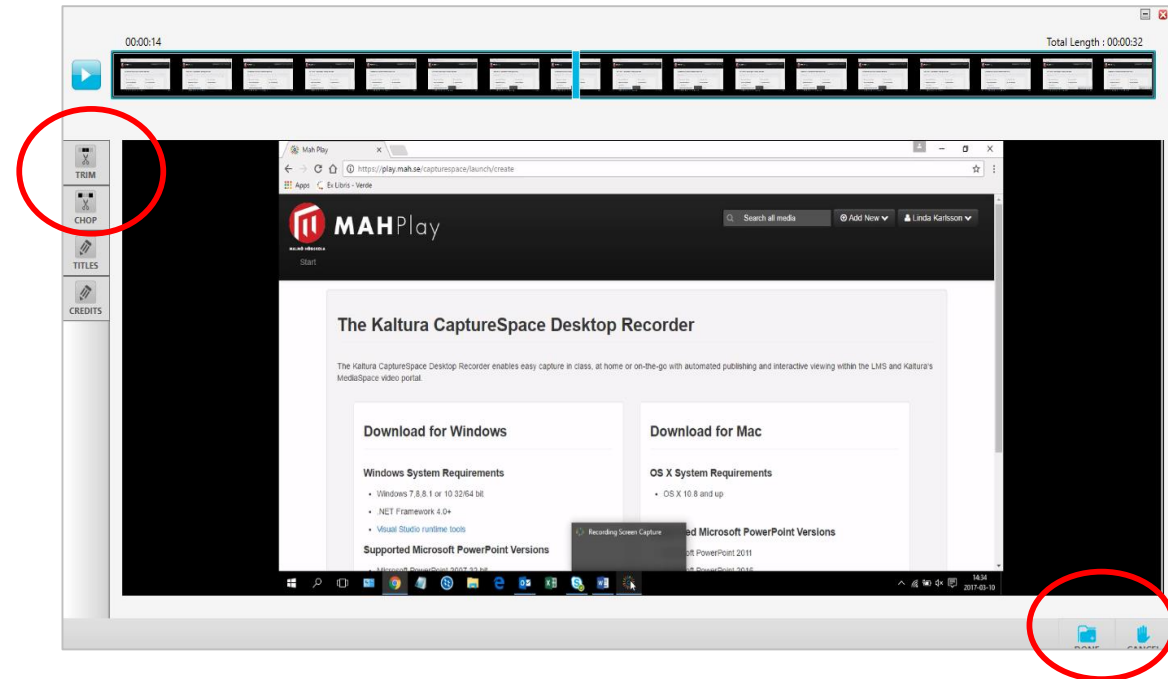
00:00:14

Total Length : 00:00:32

TRIM

CHOP

TITLES

CREDITS

Mah Play

https://play.mah.se/capturespace/launch/create

Apps Ex Libris - Verde

MAHPlay

Start

Search all media

Add New

Linda Karlsson

The Kaltura CaptureSpace Desktop Recorder

The Kaltura CaptureSpace Desktop Recorder enables easy capture in class, at home or on-the-go with automated publishing and interactive viewing within the LMS and Kaltura's MediaSpace video portal.

Download for Windows

Windows System Requirements

- Windows 7,8,8.1 or 10 32/64 bit
- .NET Framework 4.0+
- Visual Studio runtime tools

Supported Microsoft PowerPoint Versions

- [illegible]

Download for Mac

OS X System Requirements

- OS X 10.8 and up

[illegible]ed Microsoft PowerPoint Versions

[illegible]oft PowerPoint 2011

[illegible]oft PowerPoint 2016

Recording Screen Capture

14:34
2017-03-10

DONE

CANCEL